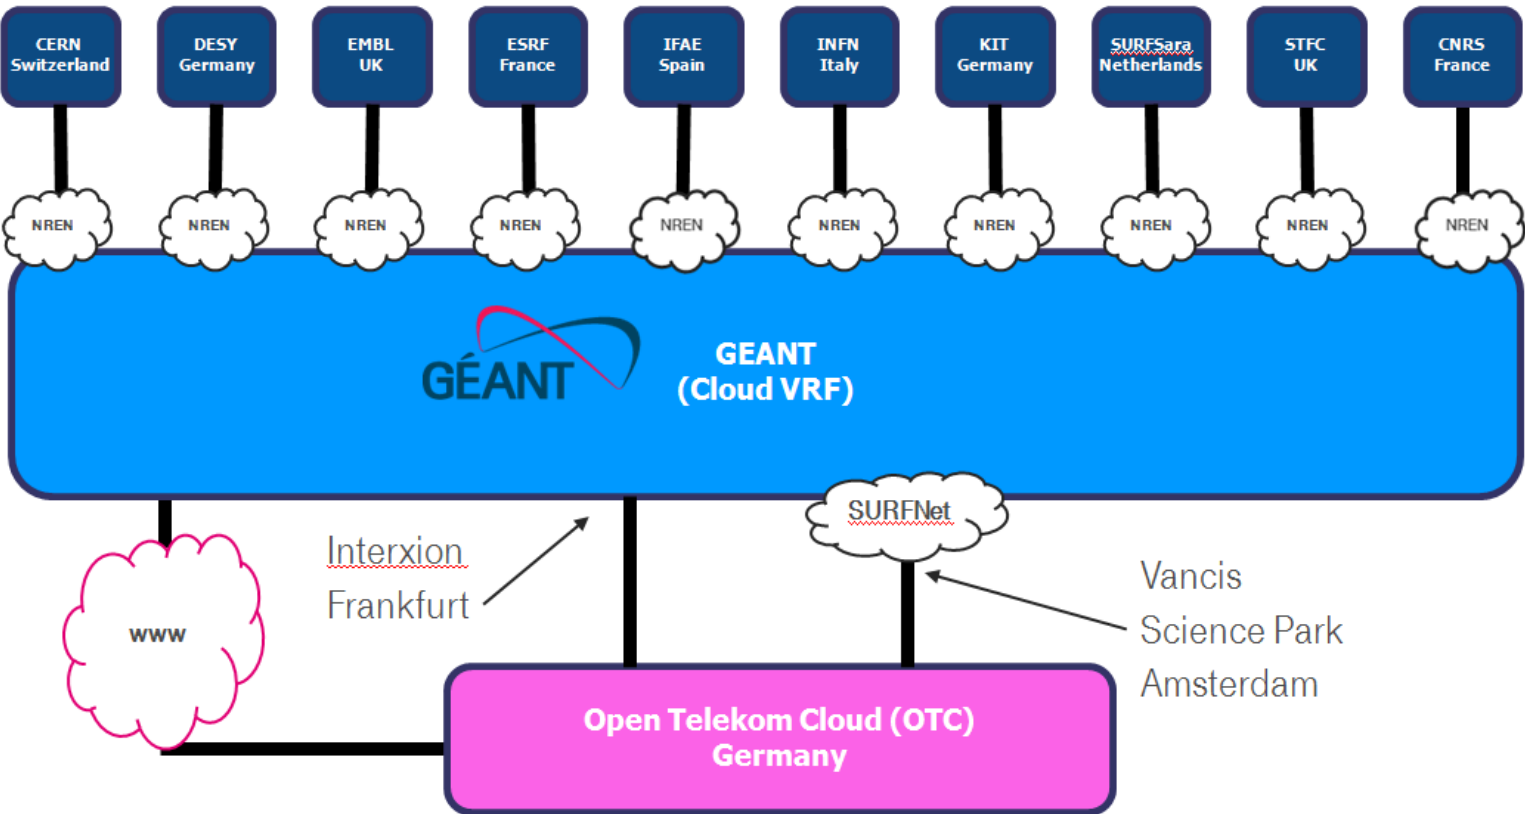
CERN
Switzerland

DESY
Germany

EMBL
UK

ESRF
France

IFAE
Spain

INFN
Italy

KIT
Germany

SURFSara
Netherlands

STFC
UK

CNRS
France

NREN NREN NREN NREN NREN NREN NREN NREN NREN NREN

GÉANT

GEANT
(Cloud VRF)

SURFNet

Interxion
Frankfurt

www

Vancis
Science Park
Amsterdam

Open Telekom Cloud (OTC)
Germany